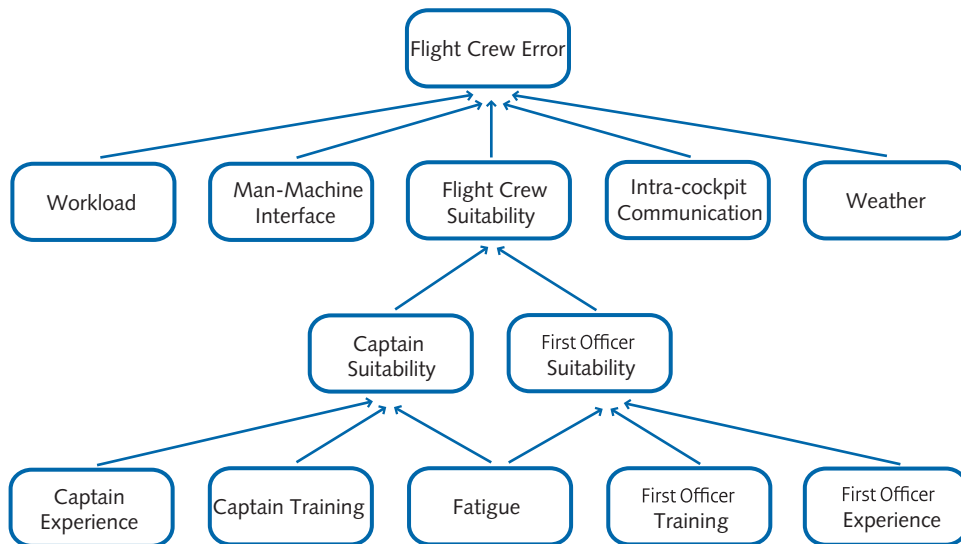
Flight Crew Error

Workload

Man-Machine Interface

Flight Crew Suitability

Intra-cockpit Communication

Weather

Captain Suitability

First Officer Suitability

Captain Experience

Captain Training

Fatigue

First Officer Training

First Officer Experience